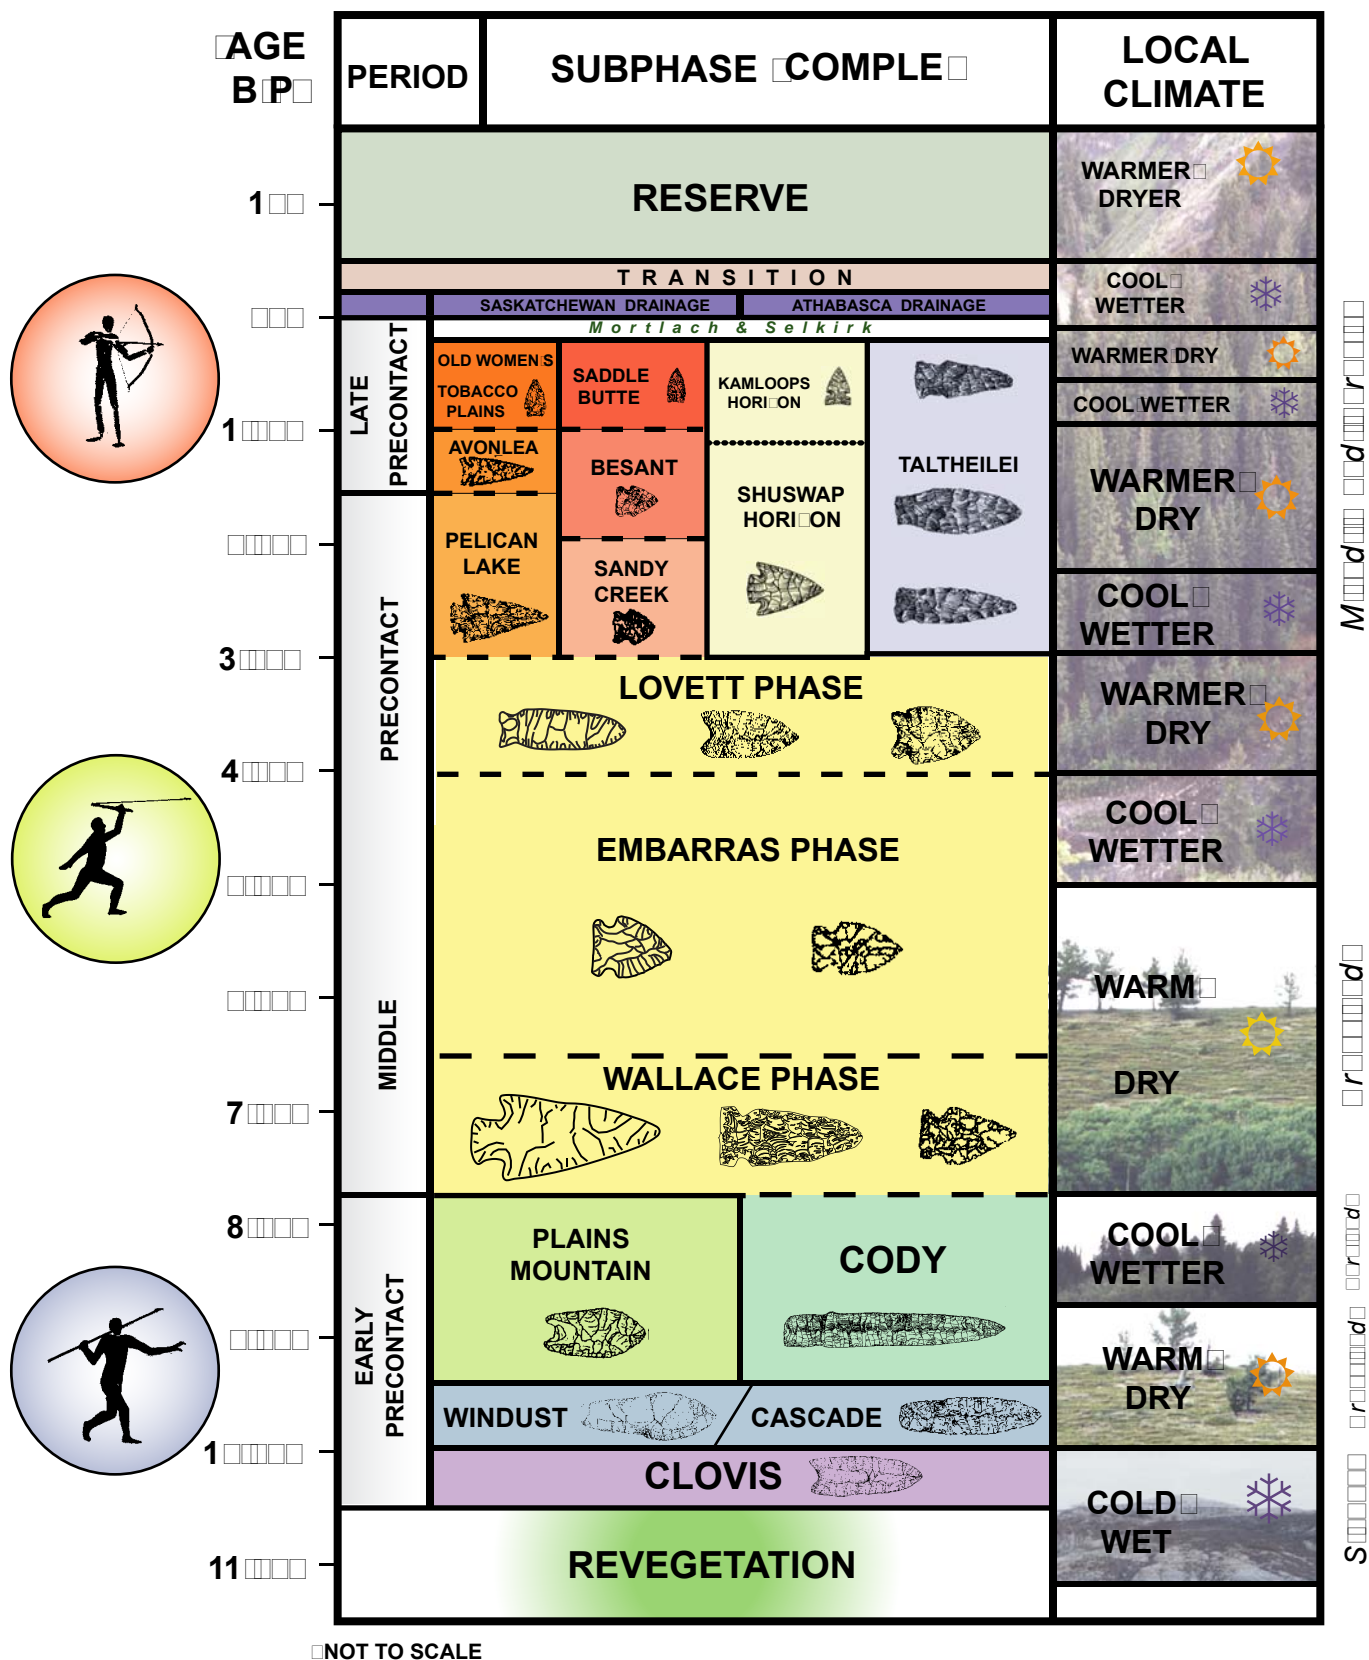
AGE B P

PERIOD

SUBPHASE COMPLE

LOCAL CLIMATE

1

RESERVE

WARMER DRYER

TRANSITION

COOL WETTER

SASKATCHEWAN DRAINAGE

ATHABASCA DRAINAGE

Mortlach & Selkirk

WARMER DRY

COOL WETTER

1

LATE PRECONTACT

OLD WOMEN'S

TOBACCO PLAINS

SADDLE BUTTE

KAMLOOPS HORI ON

TALTHEILEI

AVONLEA

BESANT

SHUSWAP HORI ON

WARMER DRY

PELICAN LAKE

SANDY CREEK

COOL WETTER

3

LOVETT PHASE

WARMER DRY

4

PRECONTACT

COOL WETTER

EMBARRAS PHASE

WARM DRY

MIDDLE

7

WALLACE PHASE

8

PLAINS MOUNTAIN

CODY

COOL WETTER

EARLY PRECONTACT

WARM DRY

WINDUST

CASCADE

1

CLOVIS

COLD WET

11

REVEGETATION

NOT TO SCALE

M d r

r d

r d

r d

S